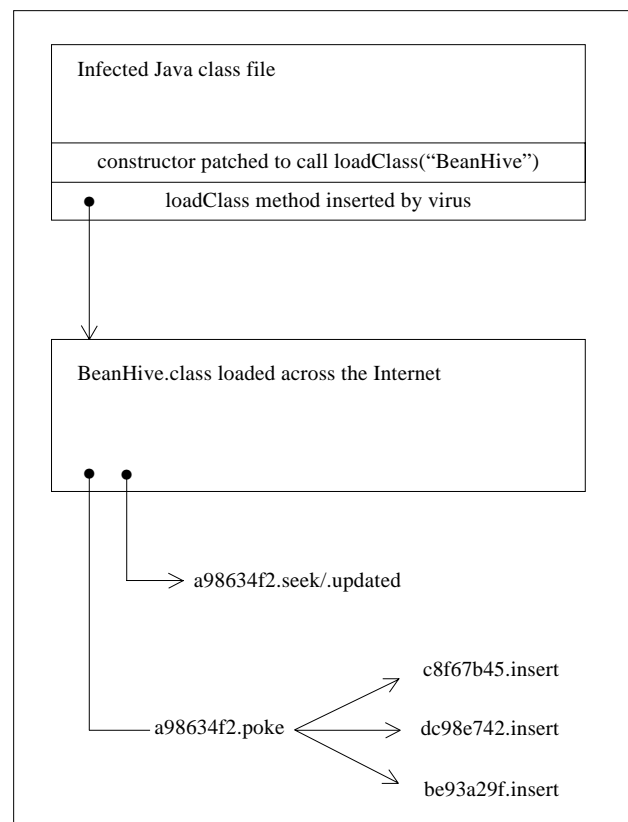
Infected Java class file

constructor patched to call loadClass(“BeanHive”)

loadClass method inserted by virus

BeanHive.class loaded across the Internet

a98634f2.seek/.updated

c8f67b45.insert

a98634f2.poke

dc98e742.insert

be93a29f.insert